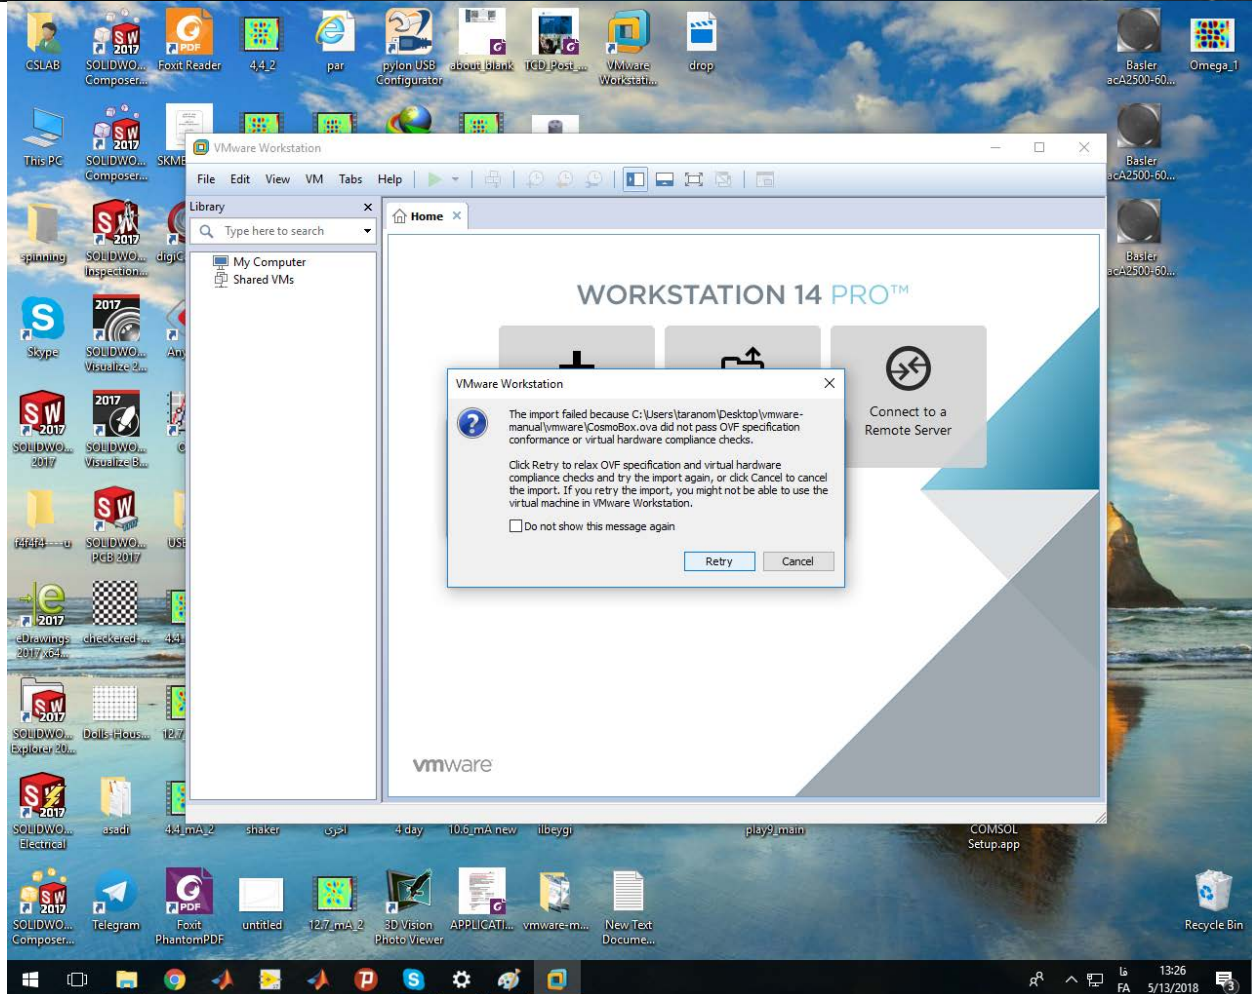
CSLAB
SOLIDWO... Composer...
Foxit Reader
4.4_2
par
pylon USB Configurator
about_blank
TCD_Post_...
VMware Workstati...
drop
Basler acA2500-60...
Omega_1

This PC
SOLIDWO... Composer...
SKME
Basler acA2500-60...

spinning
SOLIDWO... Inspection...
digiC
Basler acA2500-60...

Skype
SOLIDWO... Visualize 2...
Any

SOLIDWO... 2017
SOLIDWO... Visualize B...

f4f4f4----u
SOLIDWO... PCB 2017
USE

eDrawings 2017 x64...
checkered-...
4.4

SOLIDWO... Explorer 20...
Dolls-Hous...
12.7

SOLIDWO... Electrical
asadi
4.4_mA_2
shaker
اجرای
4 day
10.6_mA new
ilbeygi
play9_main
COMSOL Setup.app

SOLIDWO... Composer...
Telegram
Foxit PhantomPDF
untitled
12.7_mA_2
3D Vision Photo Viewer
APPLICATI...
vmware-m...
New Text Docume...
Recycle Bin

VMware Workstation
File Edit View VM Tabs Help
Library
Type here to search
My Computer
Shared VMs
Home
WORKSTATION 14 PRO™
Connect to a Remote Server
vmware

VMware Workstation
The import failed because C:\Users\taranom\Desktop\vmware-manual\vmware\CosmoBox.ova did not pass OVF specification conformance or virtual hardware compliance checks.

Click Retry to relax OVF specification and virtual hardware compliance checks and try the import again, or click Cancel to cancel the import. If you retry the import, you might not be able to use the virtual machine in VMware Workstation.

Do not show this message again
Retry
Cancel

FA 13:26 5/13/2018